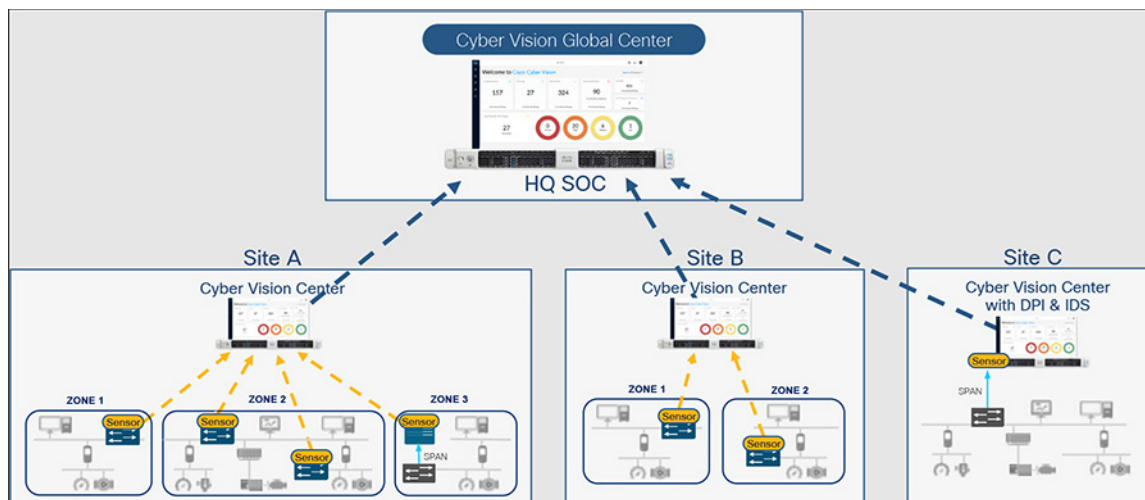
Cyber Vision Global Center

Welcome to Cisco Cyber Vision

157

27

324

90

27

HQ SOC

Site A

Cyber Vision Center

ZONE 1

Sensor

ZONE 2

Sensor

Sensor

ZONE 3

Sensor

SPAN

Site B

Cyber Vision Center

ZONE 1

Sensor

ZONE 2

Sensor

Site C

Cyber Vision Center with DPI & IDS

Sensor

SPAN